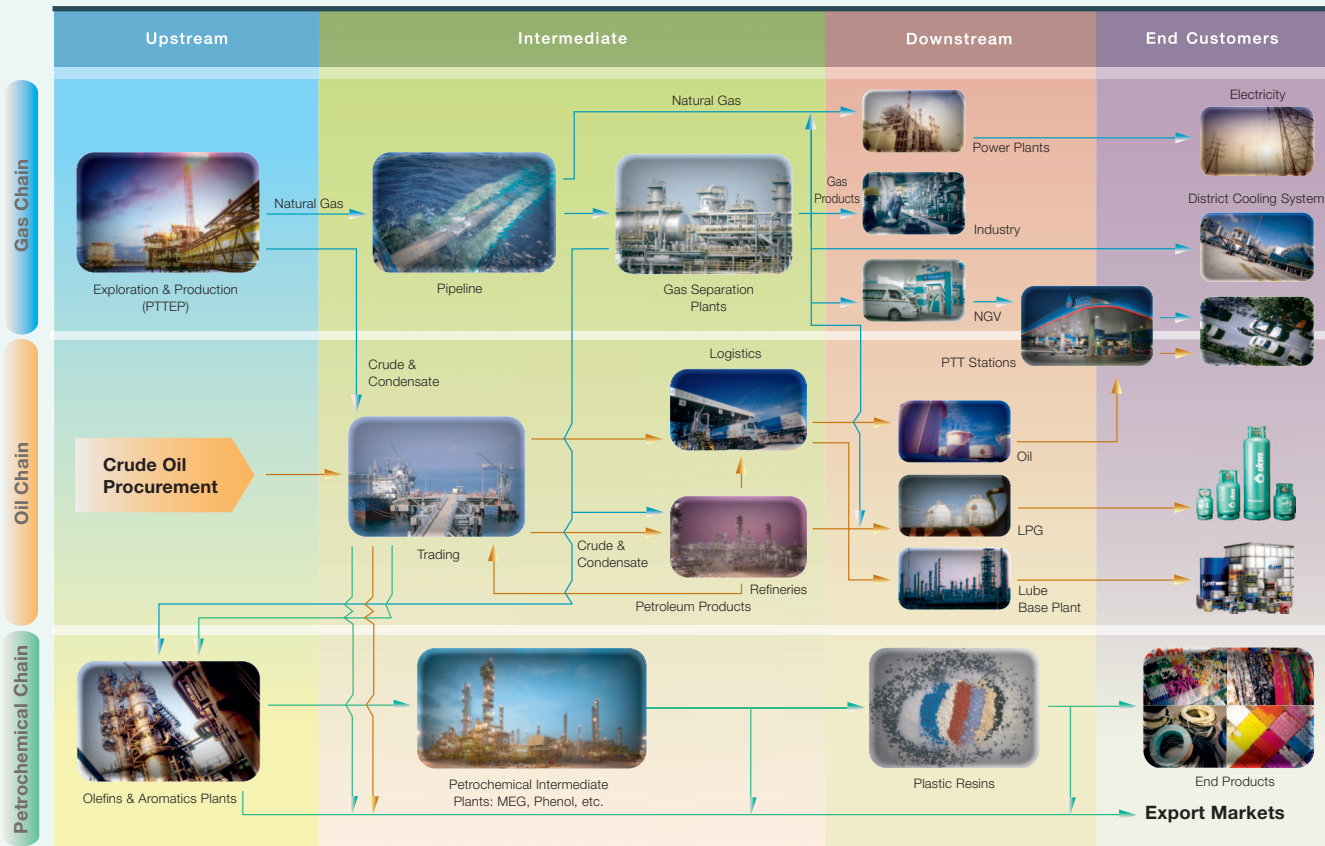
Upstream

Intermediate

Downstream

End Customers

Gas Chain

Oil Chain

Petrochemical Chain

Natural Gas

Exploration & Production (PTTEP)

Pipeline

Natural Gas

Gas Separation Plants

Power Plants

Electricity

Gas Products

Industry

District Cooling System

NGV

PTT Stations

Crude & Condensate

Logistics

Crude Oil Procurement

Trading

Oil

LPG

Crude & Condensate

Refineries

Lube Base Plant

Petroleum Products

Olefins & Aromatics Plants

Petrochemical Intermediate Plants: MEG, Phenol, etc.

Plastic Resins

End Products

Export Markets